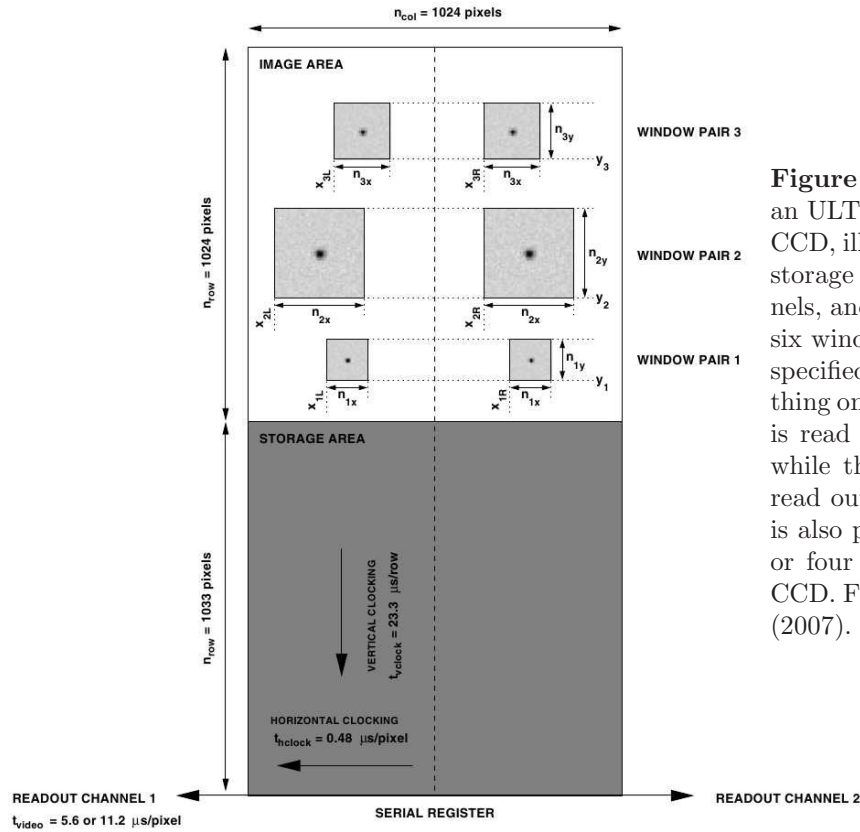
$n_{col}$ = 1024 pixels

IMAGE AREA

$n_{3y}$

WINDOW PAIR 3

$y_3$

$x_{3L}$ $n_{3x}$ $x_{3R}$ $n_{3x}$

$n_{row}$ = 1024 pixels

$n_{2y}$

WINDOW PAIR 2

$y_2$

$x_{2L}$ $n_{2x}$ $x_{2R}$ $n_{2x}$

$n_{1y}$

WINDOW PAIR 1

$y_1$

$x_{1L}$ $n_{1x}$ $x_{1R}$ $n_{1x}$

STORAGE AREA

$n_{row}$ = 1033 pixels

VERTICAL CLOCKING
$t_{vclock}$ = 23.3 μs/row

HORIZONTAL CLOCKING
$t_{hclock}$ = 0.48 μs/pixel

READOUT CHANNEL 1
$t_{video}$ = 5.6 or 11.2 μs/pixel

SERIAL REGISTER

READOUT CHANNEL 2

Figure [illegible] an ULT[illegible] CCD, il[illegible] storage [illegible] nels, an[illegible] six winde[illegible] specified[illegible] thing on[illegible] is read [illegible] while th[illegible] read ou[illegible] is also p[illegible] or four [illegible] CCD. F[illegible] (2007).